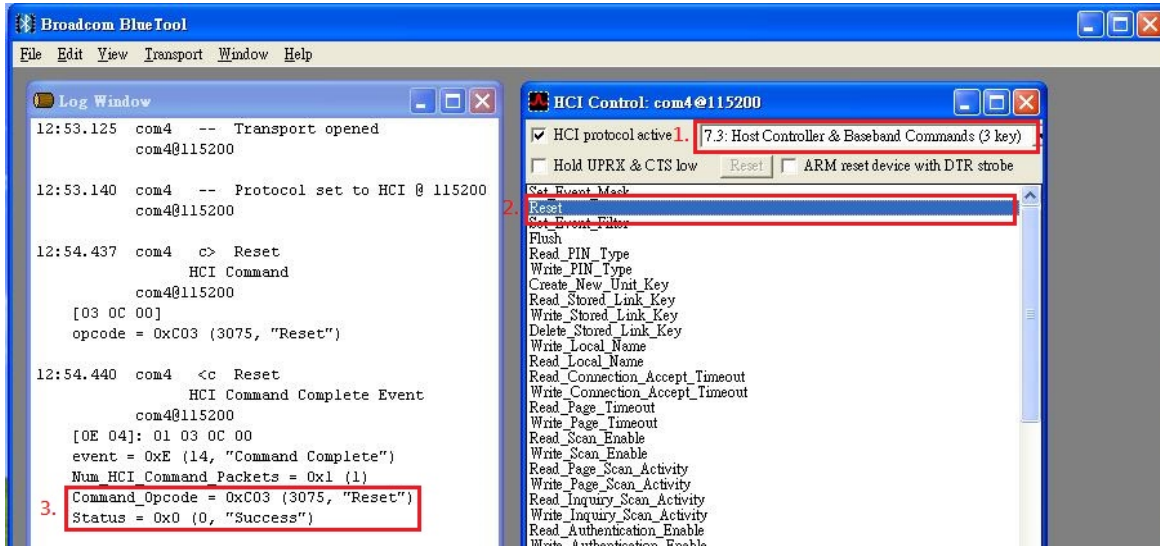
Broadcom BlueTool

File Edit View Transport Window Help

Log Window

12:53.125 com4 -- Transport opened
com4@115200

12:53.140 com4 -- Protocol set to HCI @ 115200
com4@115200

12:54.437 com4 c> Reset
HCI Command
com4@115200
[03 0C 00]
opcode = 0xC03 (3075, "Reset")

12:54.440 com4 <c Reset
HCI Command Complete Event
com4@115200
[0E 04]: 01 03 0C 00
event = 0xE (14, "Command Complete")
Num_HCI_Command_Packets = 0x1 (1)
3. Command_Opcode = 0xC03 (3075, "Reset")
Status = 0x0 (0, "Success")

HCI Control: com4@115200

HCI protocol active 1. 7.3: Host Controller & Baseband Commands (3 key)

Hold UPRX & CTS low Reset ARM reset device with DTR strobe

Set_Event_Mask
2. Reset
Set_Event_Filter
Flush
Read_PIN_Type
Write_PIN_Type
Create_New_Unit_Key
Read_Stored_Link_Key
Write_Stored_Link_Key
Delete_Stored_Link_Key
Write_Local_Name
Read_Local_Name
Read_Connection_Accept_Timeout
Write_Connection_Accept_Timeout
Read_Page_Timeout
Write_Page_Timeout
Read_Scan_Enable
Write_Scan_Enable
Read_Page_Scan_Activity
Write_Page_Scan_Activity
Read_Inquiry_Scan_Activity
Write_Inquiry_Scan_Activity
Read_Authentication_Enable
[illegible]